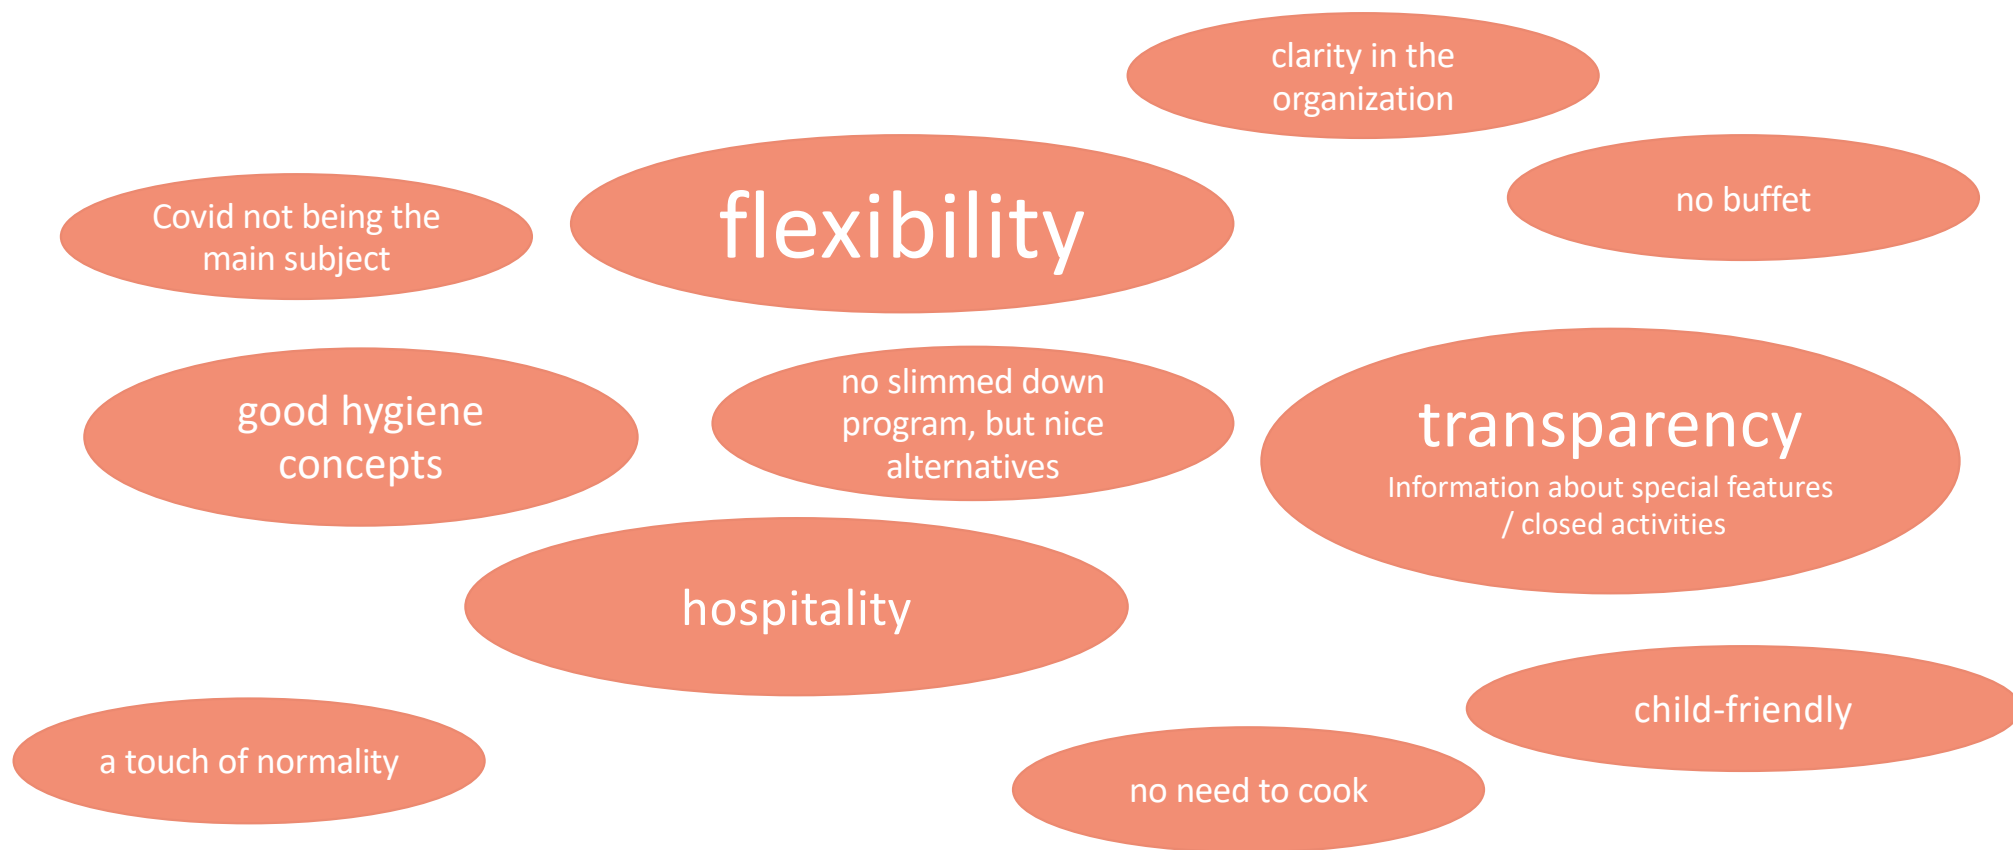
clarity in the organization

Covid not being the main subject

flexibility

no buffet

good hygiene concepts

no slimmed down program, but nice alternatives

transparency
Information about special features / closed activities

hospitality

child-friendly

a touch of normality

no need to cook